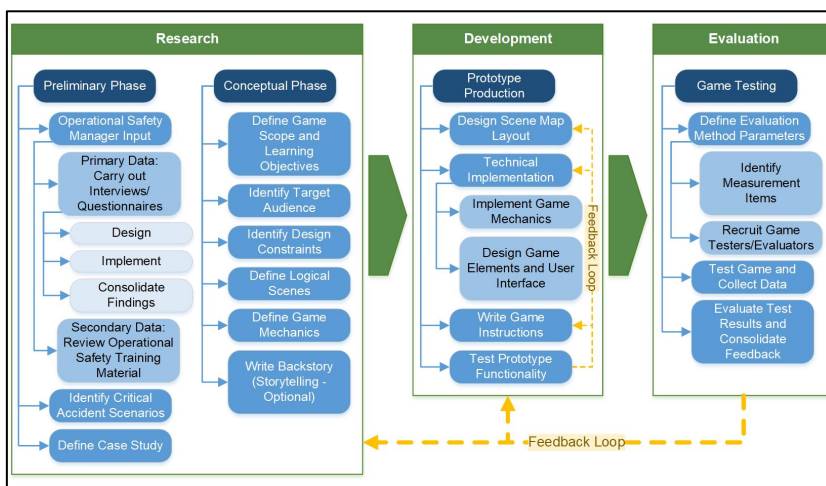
Research

Preliminary Phase

Operational Safety Manager Input

Primary Data: Carry out Interviews/ Questionnaires

Design

Implement

Consolidate Findings

Secondary Data: Review Operational Safety Training Material

Identify Critical Accident Scenarios

Define Case Study

Conceptual Phase

Define Game Scope and Learning Objectives

Identify Target Audience

Identify Design Constraints

Define Logical Scenes

Define Game Mechanics

Write Backstory (Storytelling - Optional)

Development

Prototype Production

Design Scene Map Layout

Technical Implementation

Implement Game Mechanics

Design Game Elements and User Interface

Write Game Instructions

Test Prototype Functionality

Feedback Loop

Evaluation

Game Testing

Define Evaluation Method Parameters

Identify Measurement Items

Recruit Game Testers/Evaluators

Test Game and Collect Data

Evaluate Test Results and Consolidate Feedback

Feedback Loop